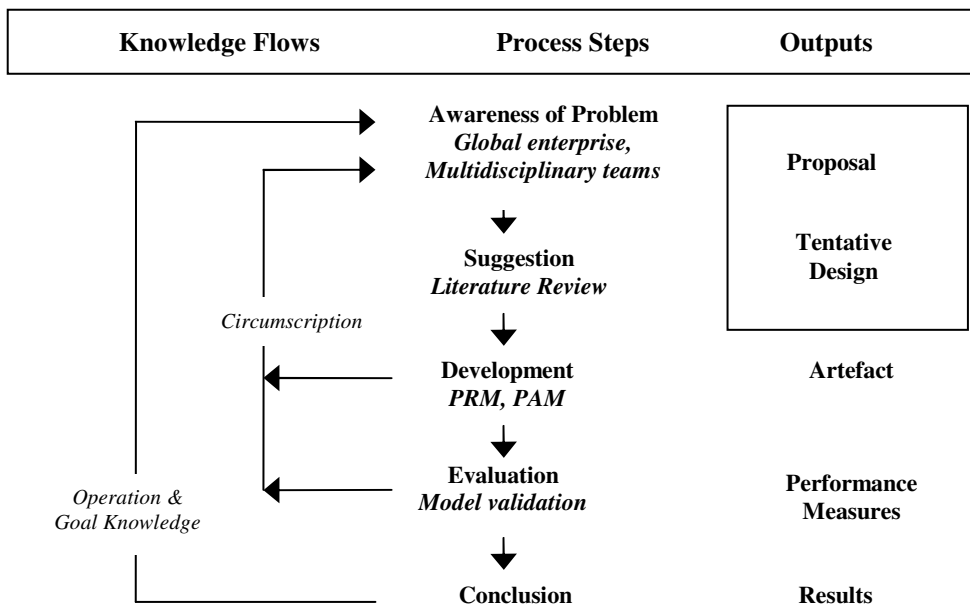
Knowledge Flows

Process Steps

Outputs

Awareness of Problem
*Global enterprise, Multidisciplinary teams*

Proposal

Tentative Design

Suggestion
*Literature Review*

*Circumscription*

Development
*PRM, PAM*

Artefact

Evaluation
*Model validation*

Performance Measures

*Operation & Goal Knowledge*

Conclusion

Results